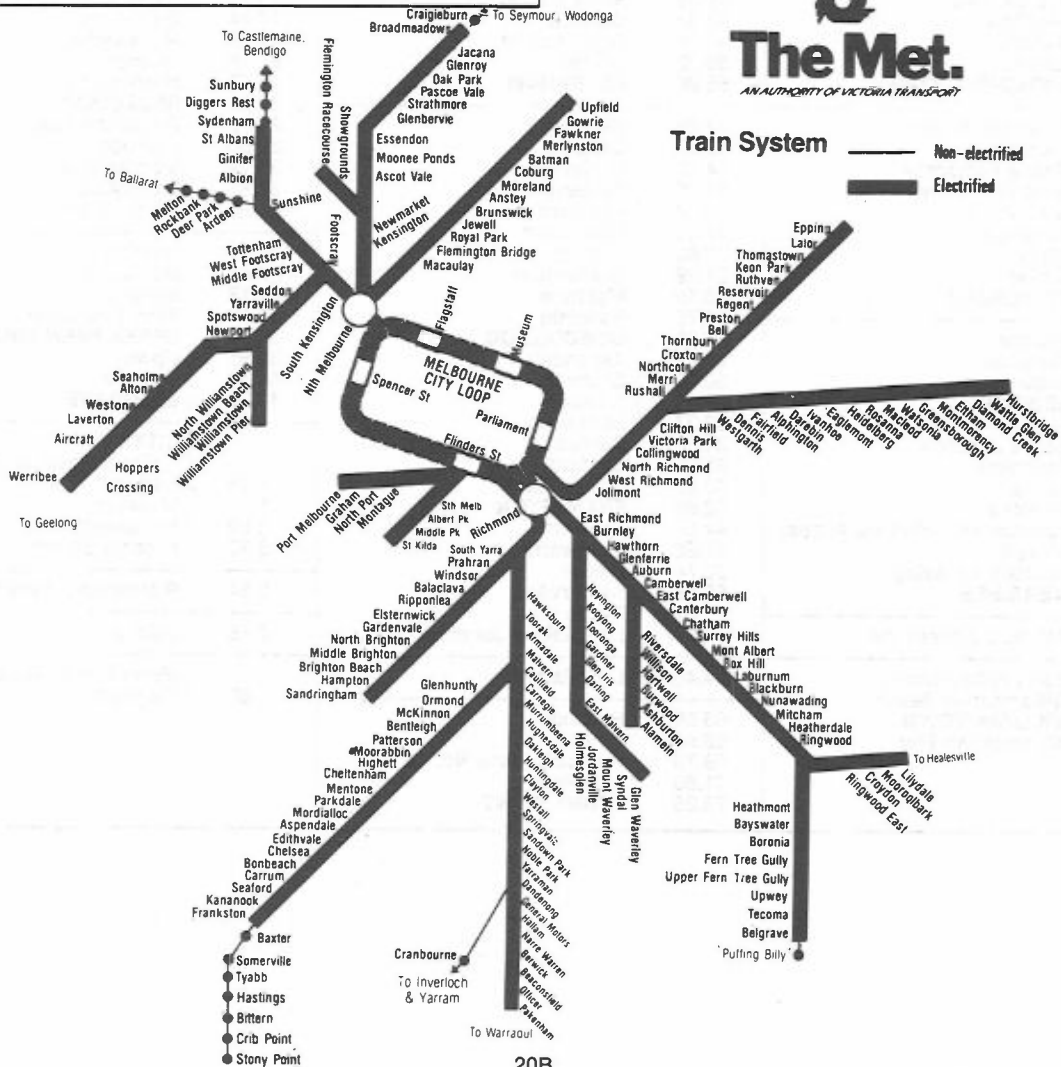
Craigieburn To Seymour, Wodonga
Broadmeadows

The Met.
AN AUTHORITY OF VICTORIA TRANSPORT

Train System
Non-electrified
Electrified

To Castlemaine, Bendigo
Sunbury
Diggers Rest
Sydenham
St Albans
Ginifer
Albion
Sunshine
To Ballarat
Melton
Rockbank
Deer Park
Ardeer
Tottenham
West Footscray
Middle Footscray
Seddon
Yarraville
Spotswood
Newport
Seaholme
Altona
Westona
Laverton
Aircraft
Werribee
Hoppers Crossing
To Geelong
North Williamstown
Williamstown Beach
Williamstown
Williamstown Pier
South Kensington
Footscray
Flemington Racecourse
Showgrounds
Jacana
Glenroy
Oak Park
Pascoe Vale
Strathmore
Glenbervie
Essendon
Moonee Ponds
Ascot Vale
Newmarket
Kensington
Upfield
Gowrie
Fawkner
Merlynston
Batman
Coburg
Moreland
Anstey
Brunswick
Jewell
Royal Park
Flemington Bridge
Macaulay
Nth Melbourne
Flagstaff
Museum
MELBOURNE CITY LOOP
Spencer St
Parliament
Flinders St
Port Melbourne
Graham
North Port
Montague
Sth Melb
Albert Pk
Middle Pk
St Kilda
Richmond
Epping
Lalor
Thomastown
Keon Park
Ruthven
Reservoir
Regent
Preston
Bell
Thornbury
Croxton
Northcote
Merri
Rushall
Clifton Hill
Victoria Park
Collingwood
North Richmond
West Richmond
Jolimont
Dennis
Westgarth
Fairfield
Alphington
Darebin
Ivanhoe
Eaglemont
Heidelberg
Rosanna
Macleod
Watsonia
Greensborough
Montmorency
Eltham
Diamond Creek
Wattle Glen
Hurstbridge
East Richmond
Burnley
Hawthorn
Glenferrie
Auburn
Camberwell
East Camberwell
Canterbury
Chatham
Surrey Hills
Mont Albert
Box Hill
Laburnum
Blackburn
Nunawading
Mitcham
Heatherdale
Ringwood
To Healesville
Lilydale
Mooroolbark
Croydon
Ringwood East
Heathmont
Bayswater
Boronia
Fern Tree Gully
Upper Fern Tree Gully
Upwey
Tecoma
Belgrave
'Puffing Billy'
South Yarra
Prahran
Windsor
Balaclava
Ripponlea
Elsternwick
Gardenvale
North Brighton
Middle Brighton
Brighton Beach
Hampton
Sandringham
Hawksburn
Toorak
Armadale
Malvern
Caulfield
Carnegie
Murrumbeena
Hughesdale
Oakleigh
Huntingdale
Clayton
Westall
Springvale
Sandown Park
Noble Park
Yarraman
Dandenong
General Motors
Hallam
Narre Warren
Berwick
Beaconsfield
Officer
Pakenham
To Warragul
Heyington
Kooyong
Tooronga
Gardiner
Glen Iris
Darling
East Malvern
Holmesglen
Jordanville
Mount Waverley
Syndal
Glen Waverley
Riversdale
Willison
Hartwell
Burwood
Ashburton
Alamein
Glenhuntly
Ormond
McKinnon
Bentleigh
Patterson
Moorabbin
Highett
Cheltenham
Mentone
Parkdale
Mordialloc
Aspendale
Edithvale
Chelsea
Bonbeach
Carrum
Seaford
Kananook
Frankston
Baxter
Somerville
Tyabb
Hastings
Bittern
Crib Point
Stony Point
Cranbourne
To Inverloch & Yarram
20B